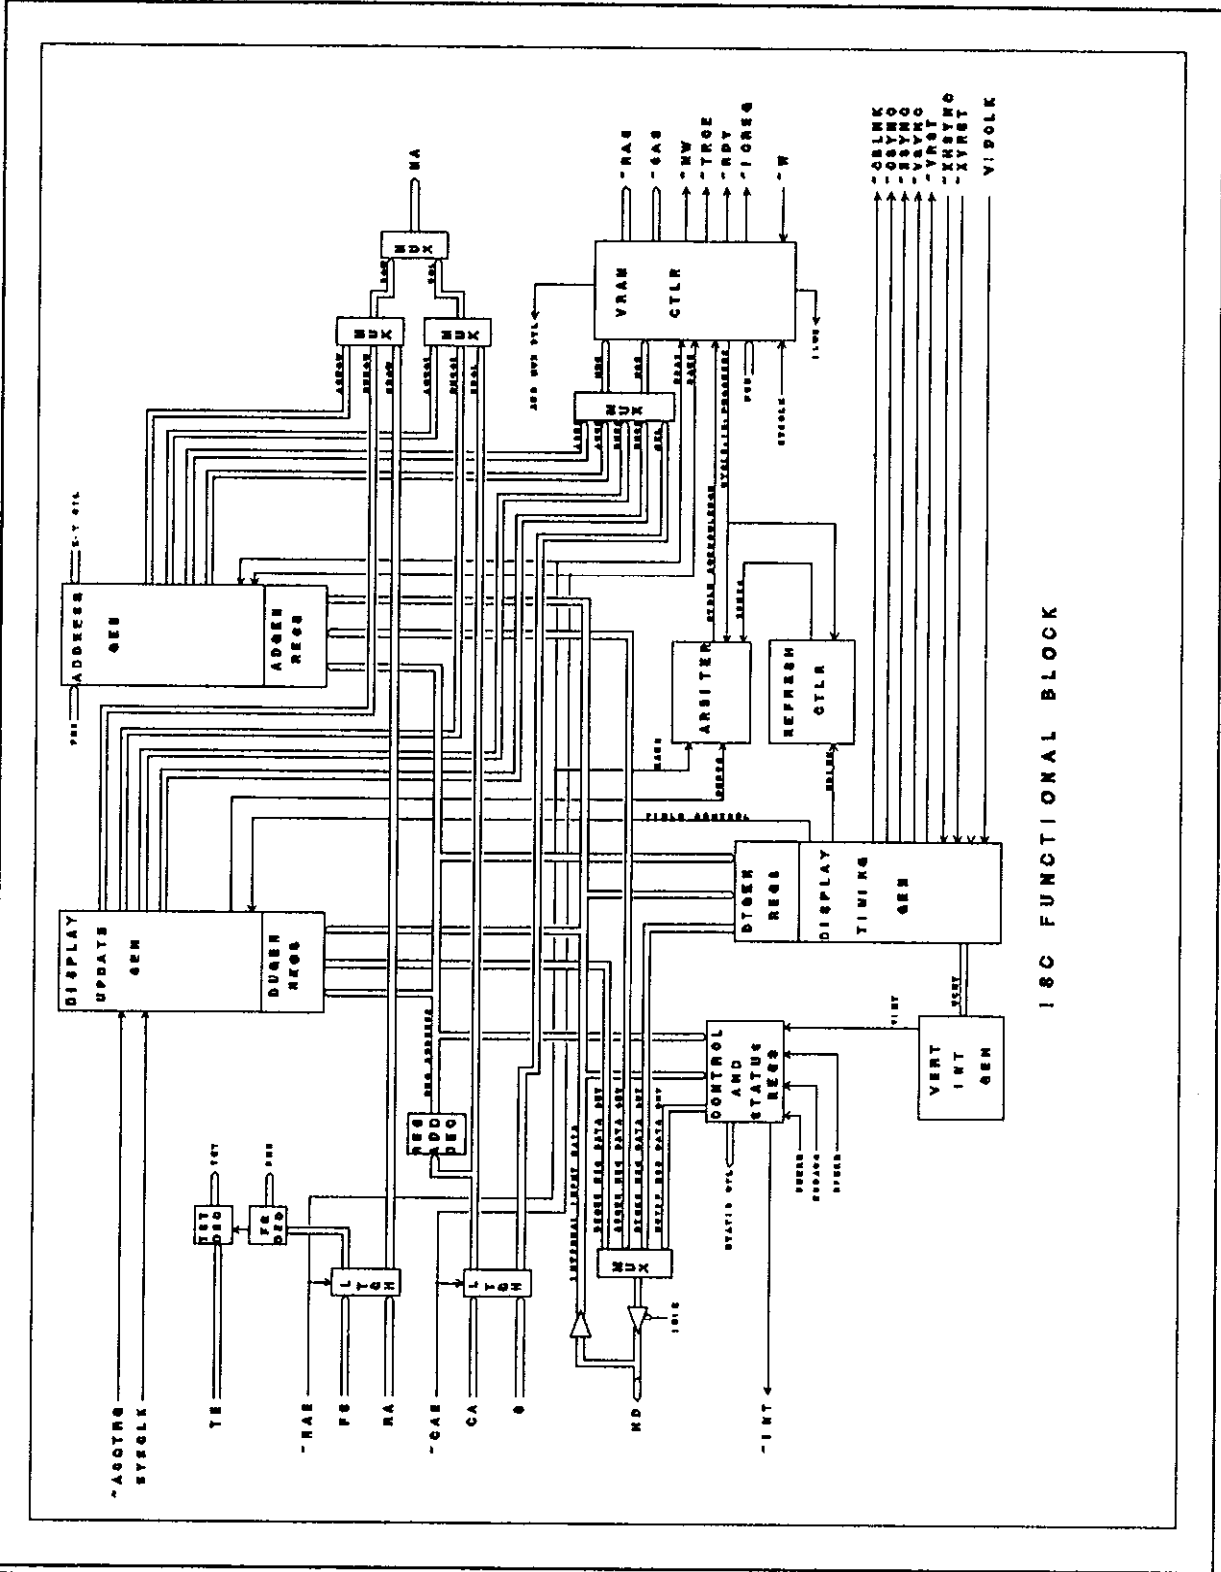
ISC FUNCTIONAL BLOCK

ADDRESS GEN

ADGEN REGS

DISPLAY UPDATE GEN

DUGEN REGS

ARBITER

REFRESH CTLR

DTGEN REGS

DISPLAY TIMING GEN

VRAM CTLR

MUX

MUX

MUX

MUX

MUX

CONTROL AND STATUS REGS

VERT INT GEN

REG ADD DEC

TST DEC

FS DEC

LTCH

LTCH

MA

~RAS

~CAS

~RW

~TRQE

~RDY

~IORSQ

~W

~CBLNK

~CSYNC

~HSYNC

~VSYNC

~VRST

~XHSYNC

~XVRST

VIDCLK

~ACQTRG

SYSCLK

TE

~RAS

FS

RA

~CAS

CA

B

MD

~INT

FIELD CONTROL

STATUS CTL

VINT

VCNT

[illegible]